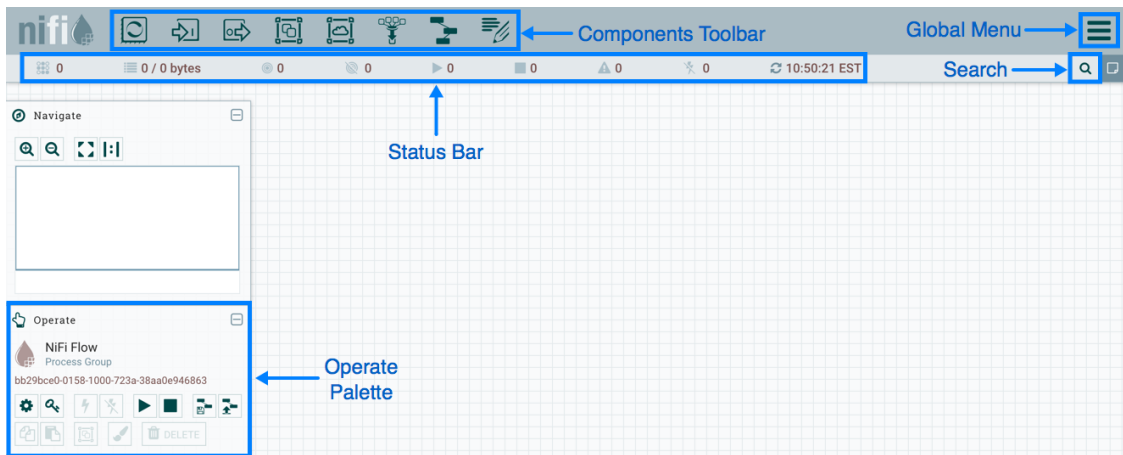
nifi

Components Toolbar

Global Menu

0   0 / 0 bytes   0   0   0   0   0   0   10:50:21 EST

Search

Navigate

Status Bar

Operate

NiFi Flow
Process Group
bb29bce0-0158-1000-723a-38aa0e946863

DELETE

Operate Palette